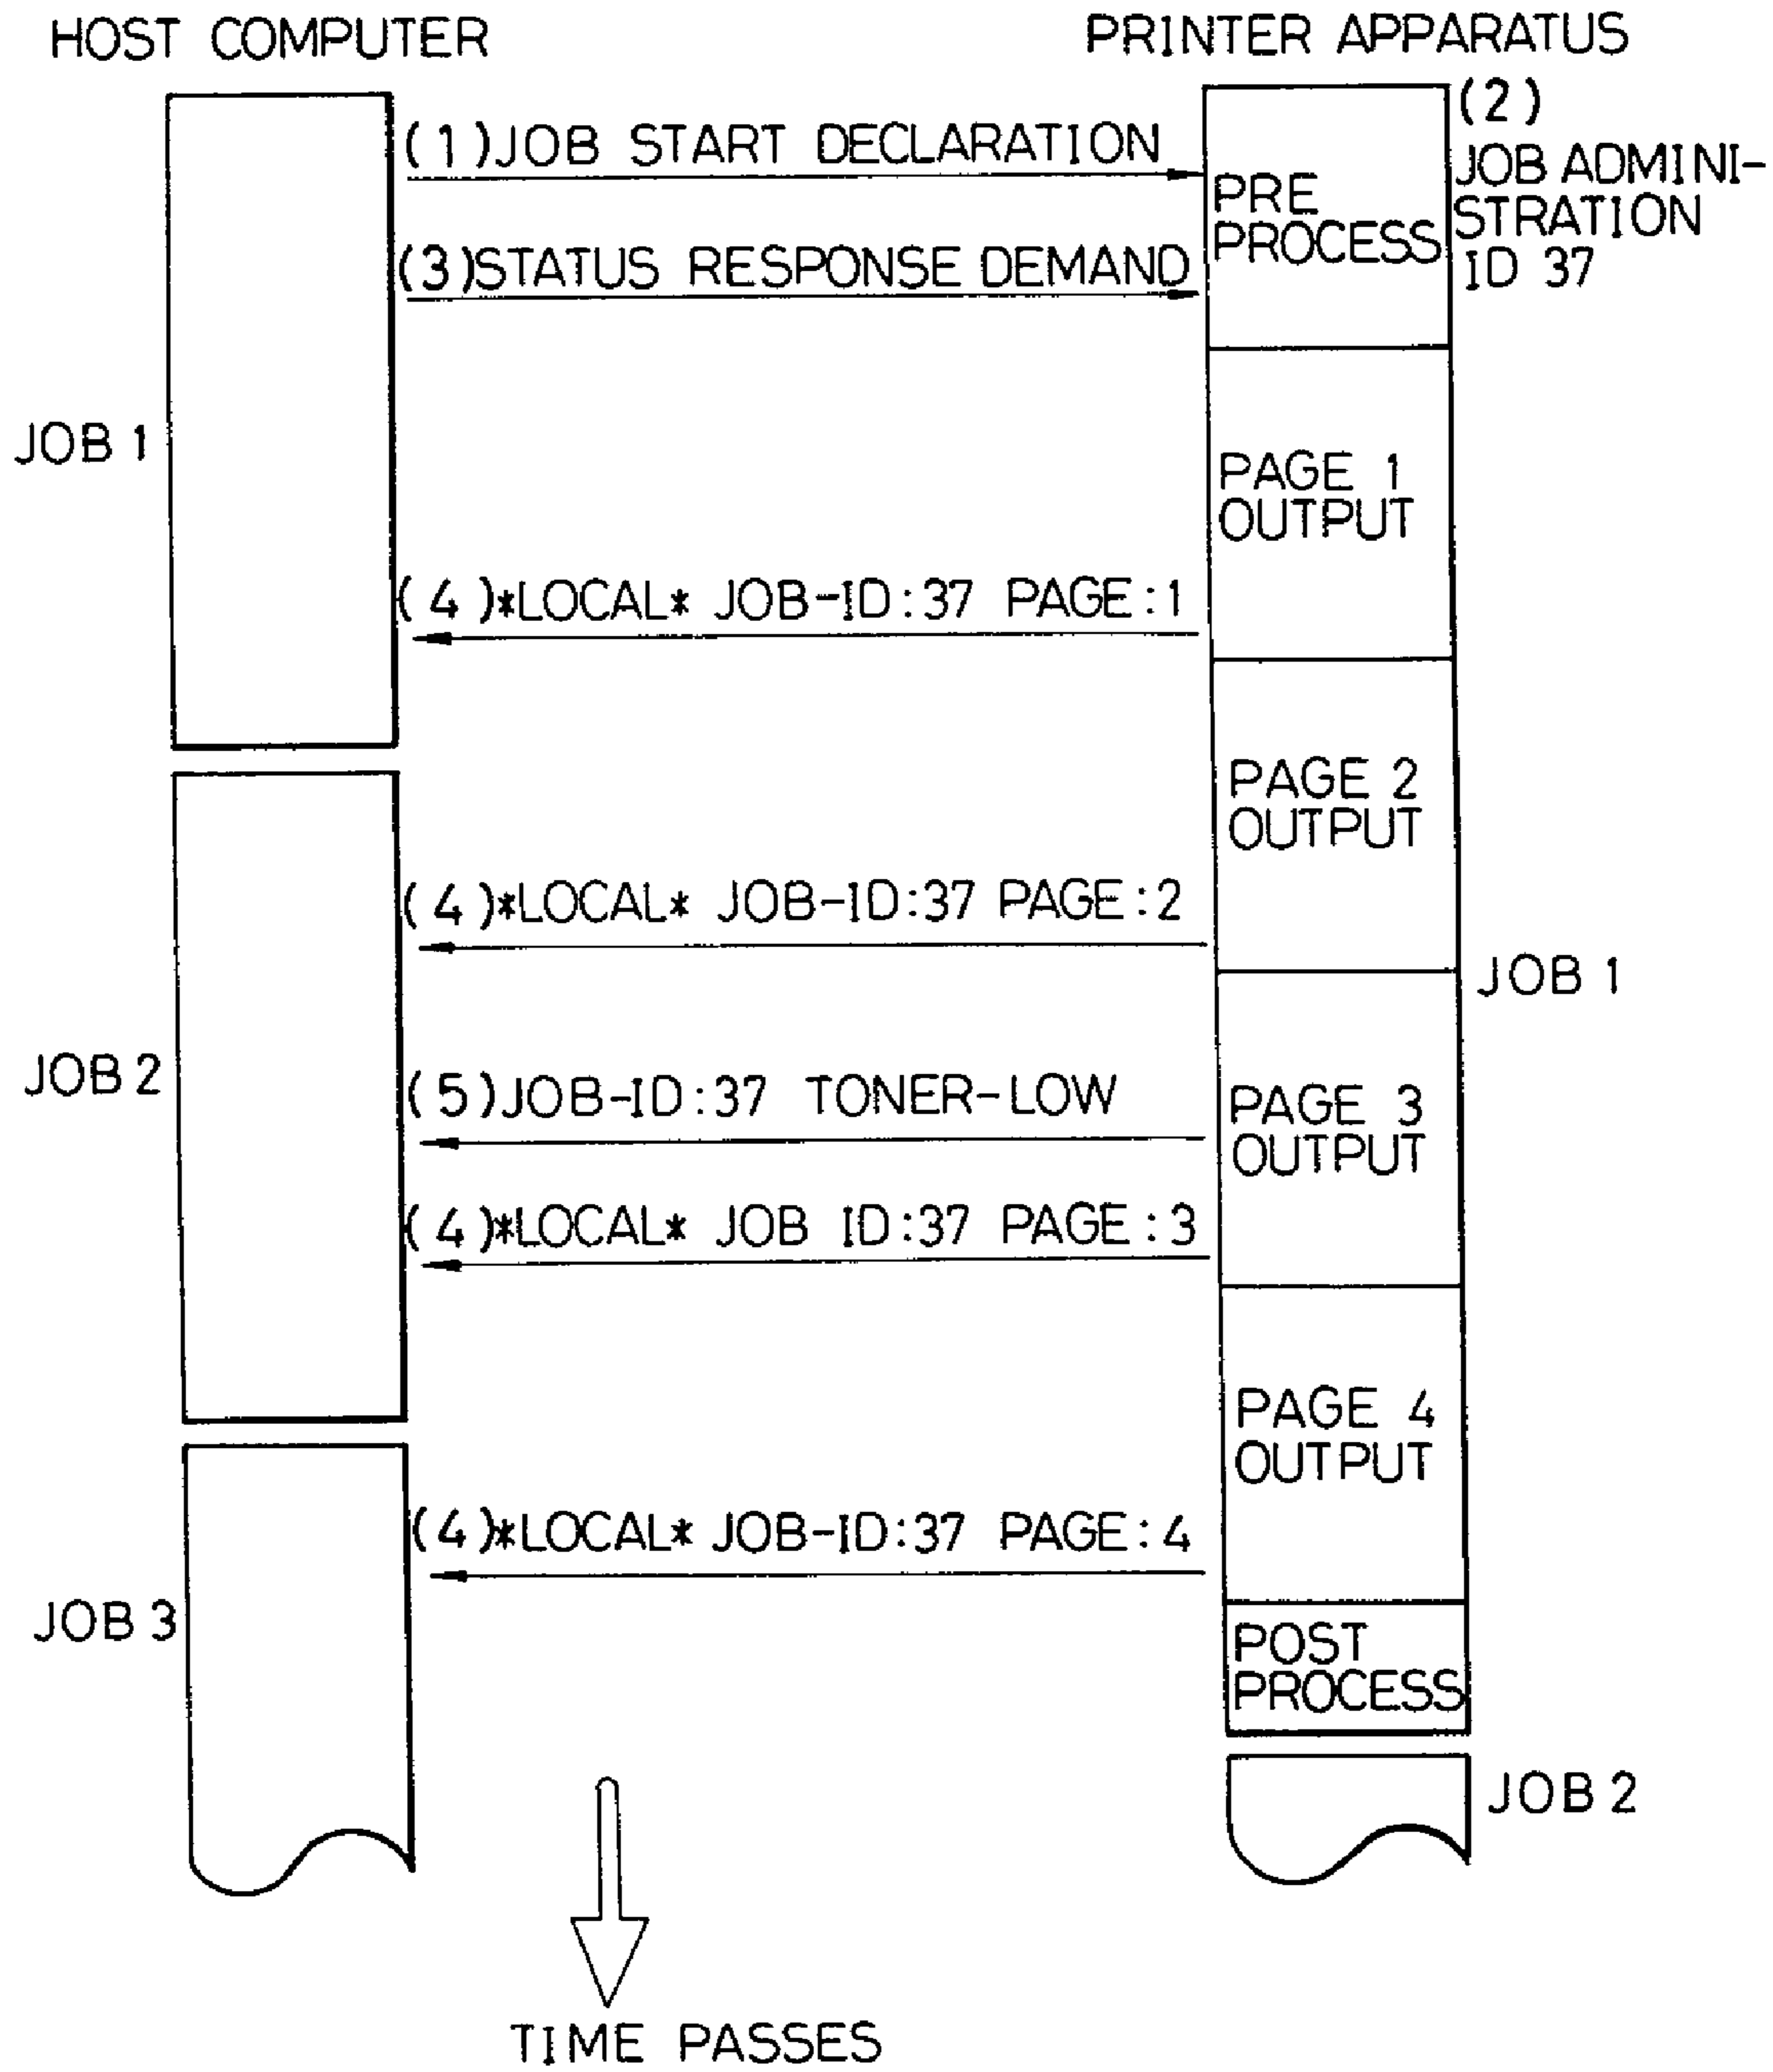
HOST COMPUTER

PRINTER APPARATUS

(1)JOB START DECLARATION

PRE PROCESS

(2) JOB ADMINISTRATION ID 37

(3)STATUS RESPONSE DEMAND

JOB 1

PAGE 1 OUTPUT

(4)*LOCAL* JOB-ID:37 PAGE:1

PAGE 2 OUTPUT

(4)*LOCAL* JOB-ID:37 PAGE:2

JOB 1

JOB 2

(5)JOB-ID:37 TONER-LOW

PAGE 3 OUTPUT

(4)*LOCAL* JOB ID:37 PAGE:3

PAGE 4 OUTPUT

(4)*LOCAL* JOB-ID:37 PAGE:4

JOB 3

POST PROCESS

JOB 2

TIME PASSES